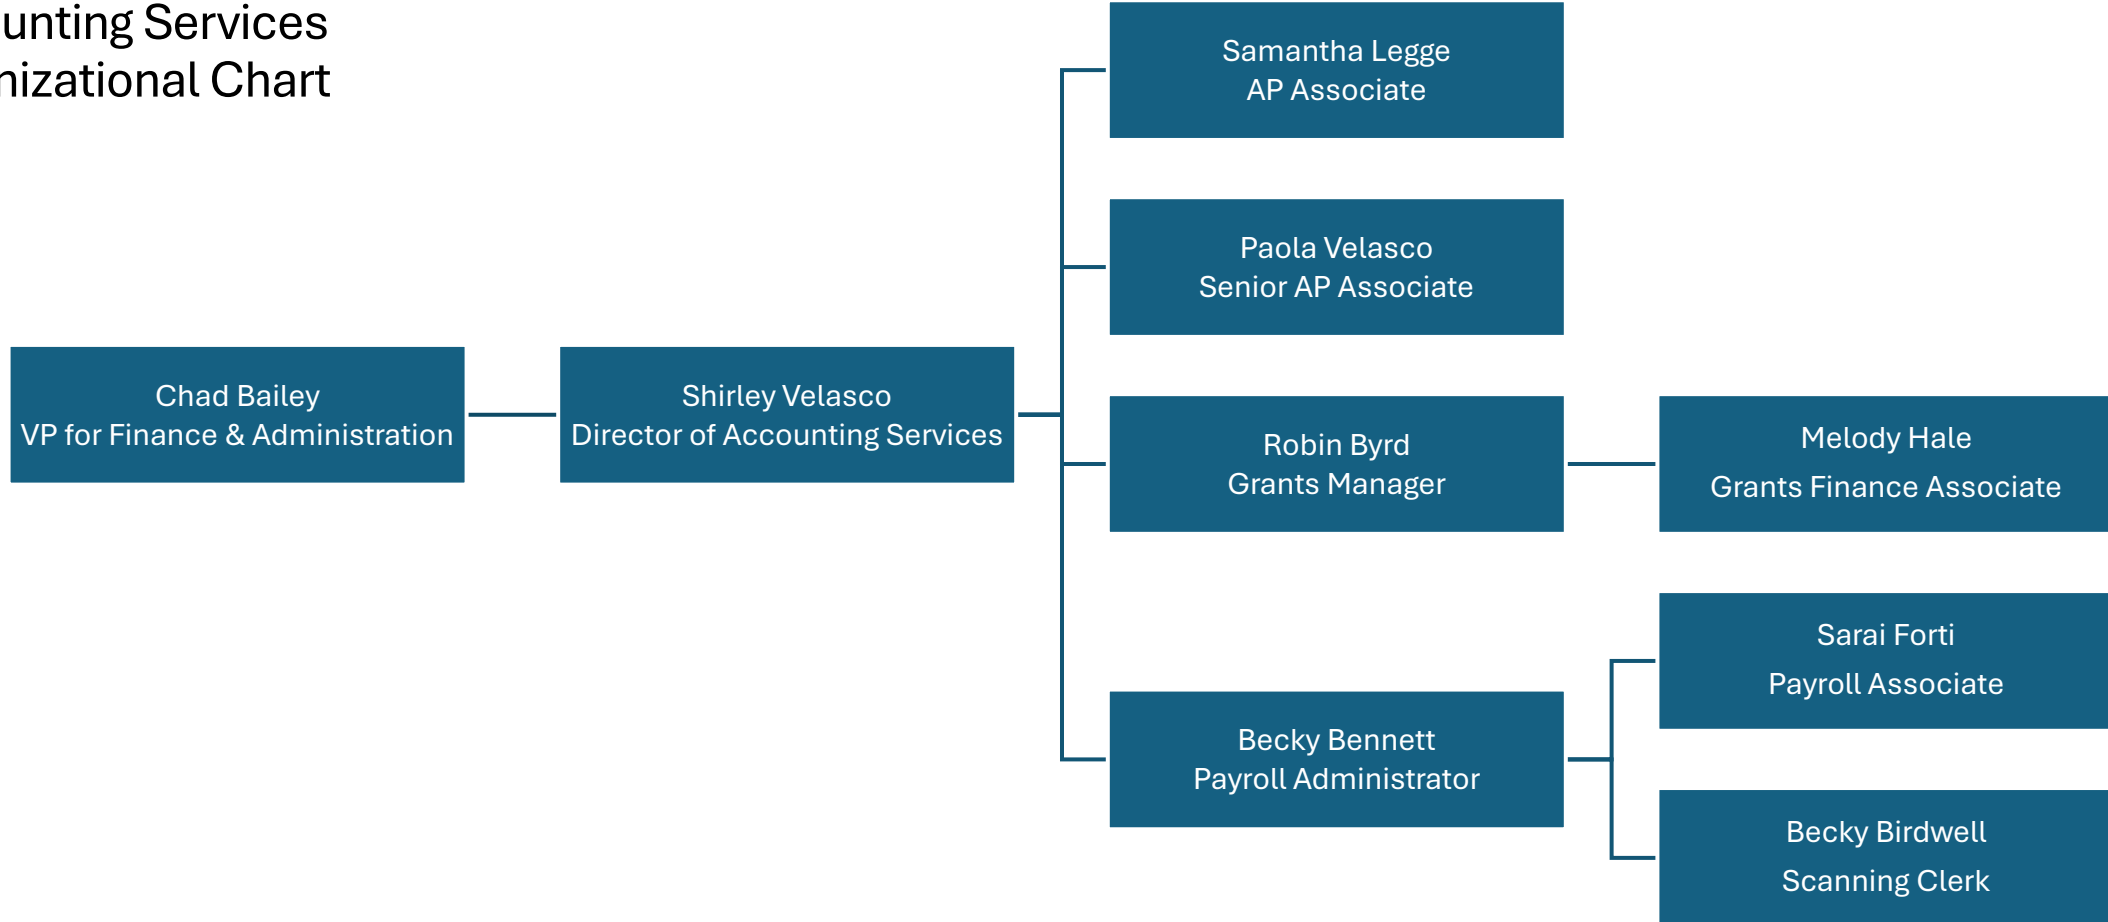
unting Services
nizational Chart

Chad Bailey
VP for Finance & Administration

Shirley Velasco
Director of Accounting Services

Samantha Legge
AP Associate

Paola Velasco
Senior AP Associate

Robin Byrd
Grants Manager

Melody Hale
Grants Finance Associate

Becky Bennett
Payroll Administrator

Sarai Forti
Payroll Associate

Becky Birdwell
Scanning Clerk